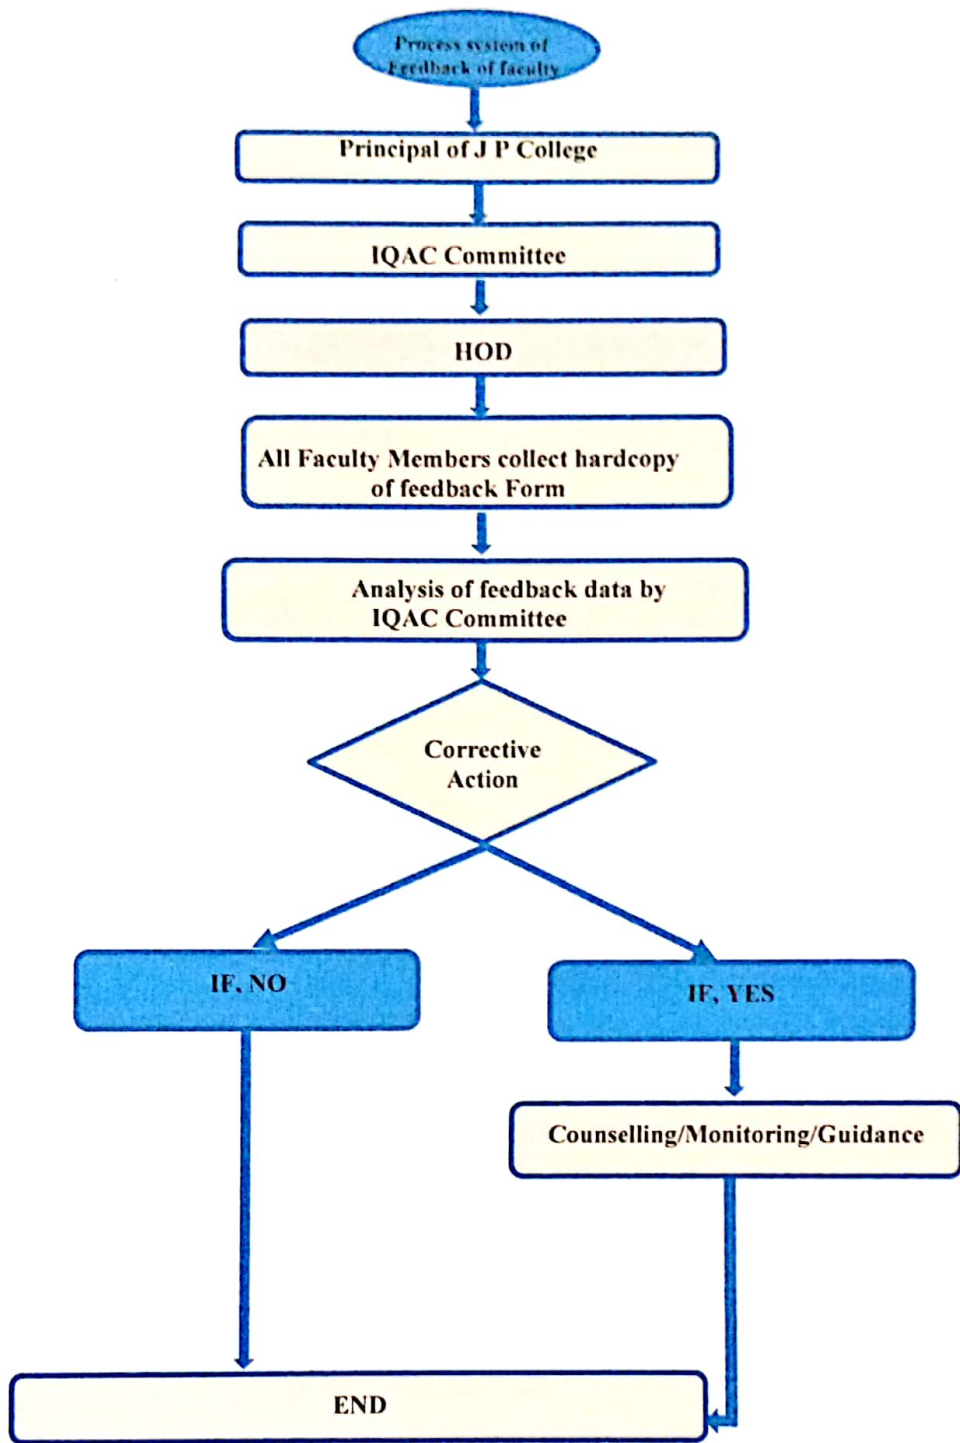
Process system of Feedback of faculty

Principal of J P College

IQAC Committee

HOD

All Faculty Members collect hardcopy of feedback Form

Analysis of feedback data by IQAC Committee

Corrective Action

IF, NO

IF, YES

Counselling/Monitoring/Guidance

END